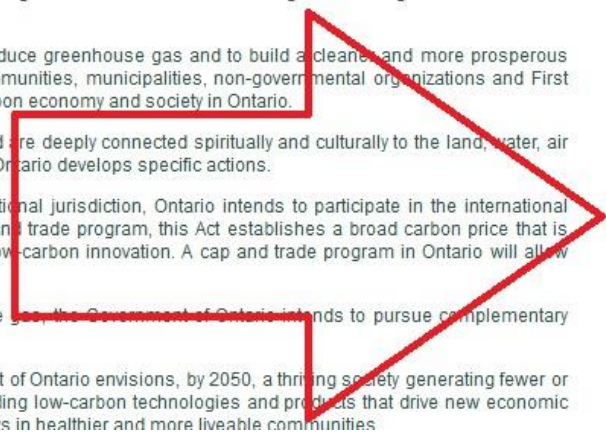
duce greenhouse gas and to build a cleaner and more prosperous munities, municipalities, non-governmental organizations and First bon economy and society in Ontario.

d are deeply connected spiritually and culturally to the land, water, air Ontario develops specific actions.

tional jurisdiction, Ontario intends to participate in the international nd trade program, this Act establishes a broad carbon price that is w-carbon innovation. A cap and trade program in Ontario will allow

e gas, the Government of Ontario intends to pursue complementary

t of Ontario envisions, by 2050, a thriving society generating fewer or ding low-carbon technologies and products that drive new economic ts in healthier and more liveable communities.